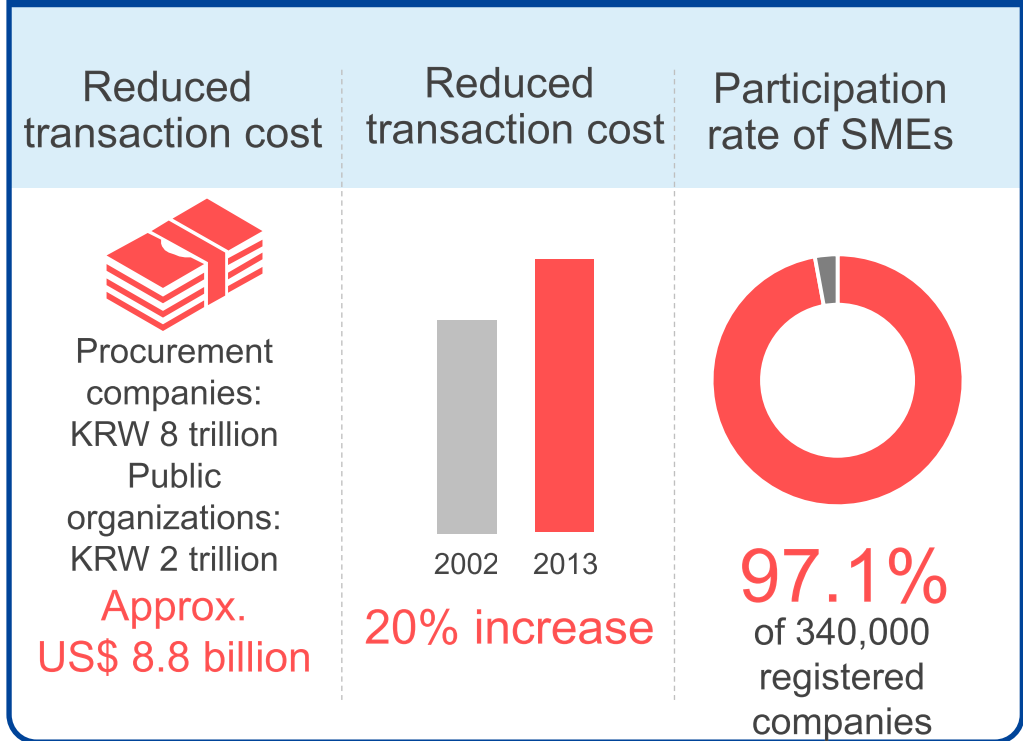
Reduced transaction cost

Procurement companies: KRW 8 trillion
Public organizations: KRW 2 trillion
Approx. US$ 8.8 billion

Reduced transaction cost

2002
2013

20% increase

Participation rate of SMEs

97.1%
of 340,000 registered companies